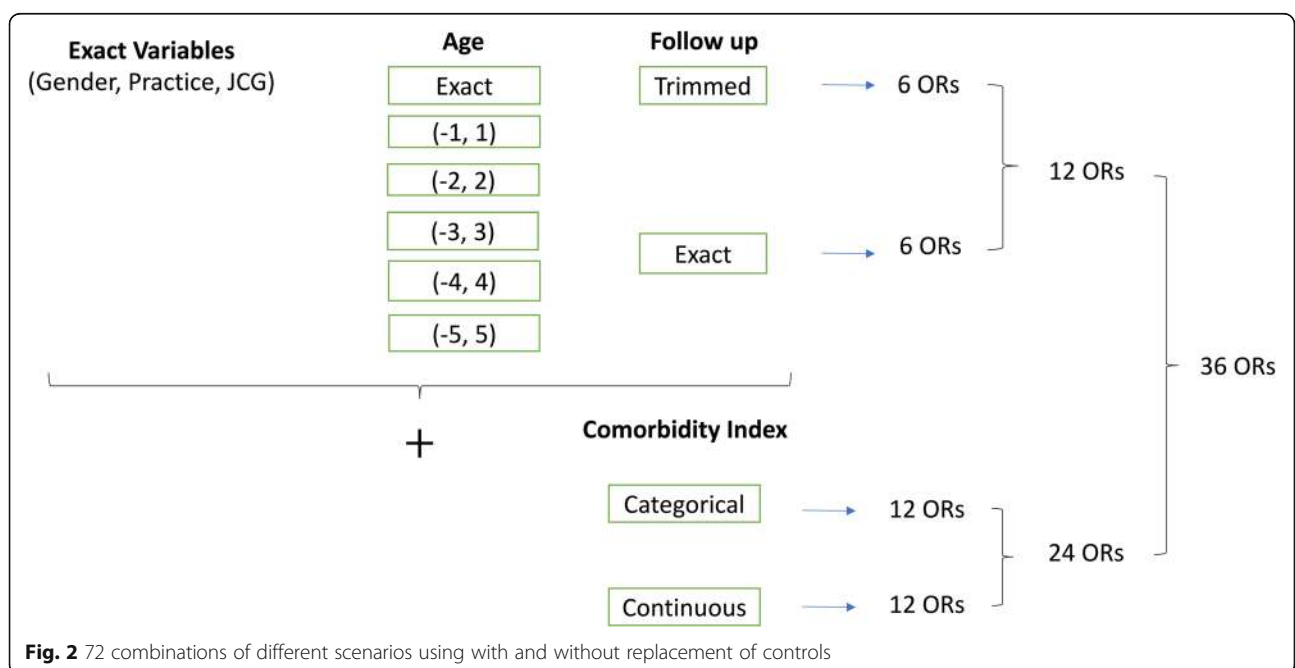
**Exact Variables**
(Gender, Practice, JCG)

**Age**

Exact

(-1, 1)

(-2, 2)

(-3, 3)

(-4, 4)

(-5, 5)

**Follow up**

Trimmed → 6 ORs

Exact → 6 ORs

12 ORs

36 ORs

+

**Comorbidity Index**

Categorical → 12 ORs

Continuous → 12 ORs

24 ORs

**Fig. 2** 72 combinations of different scenarios using with and without replacement of controls